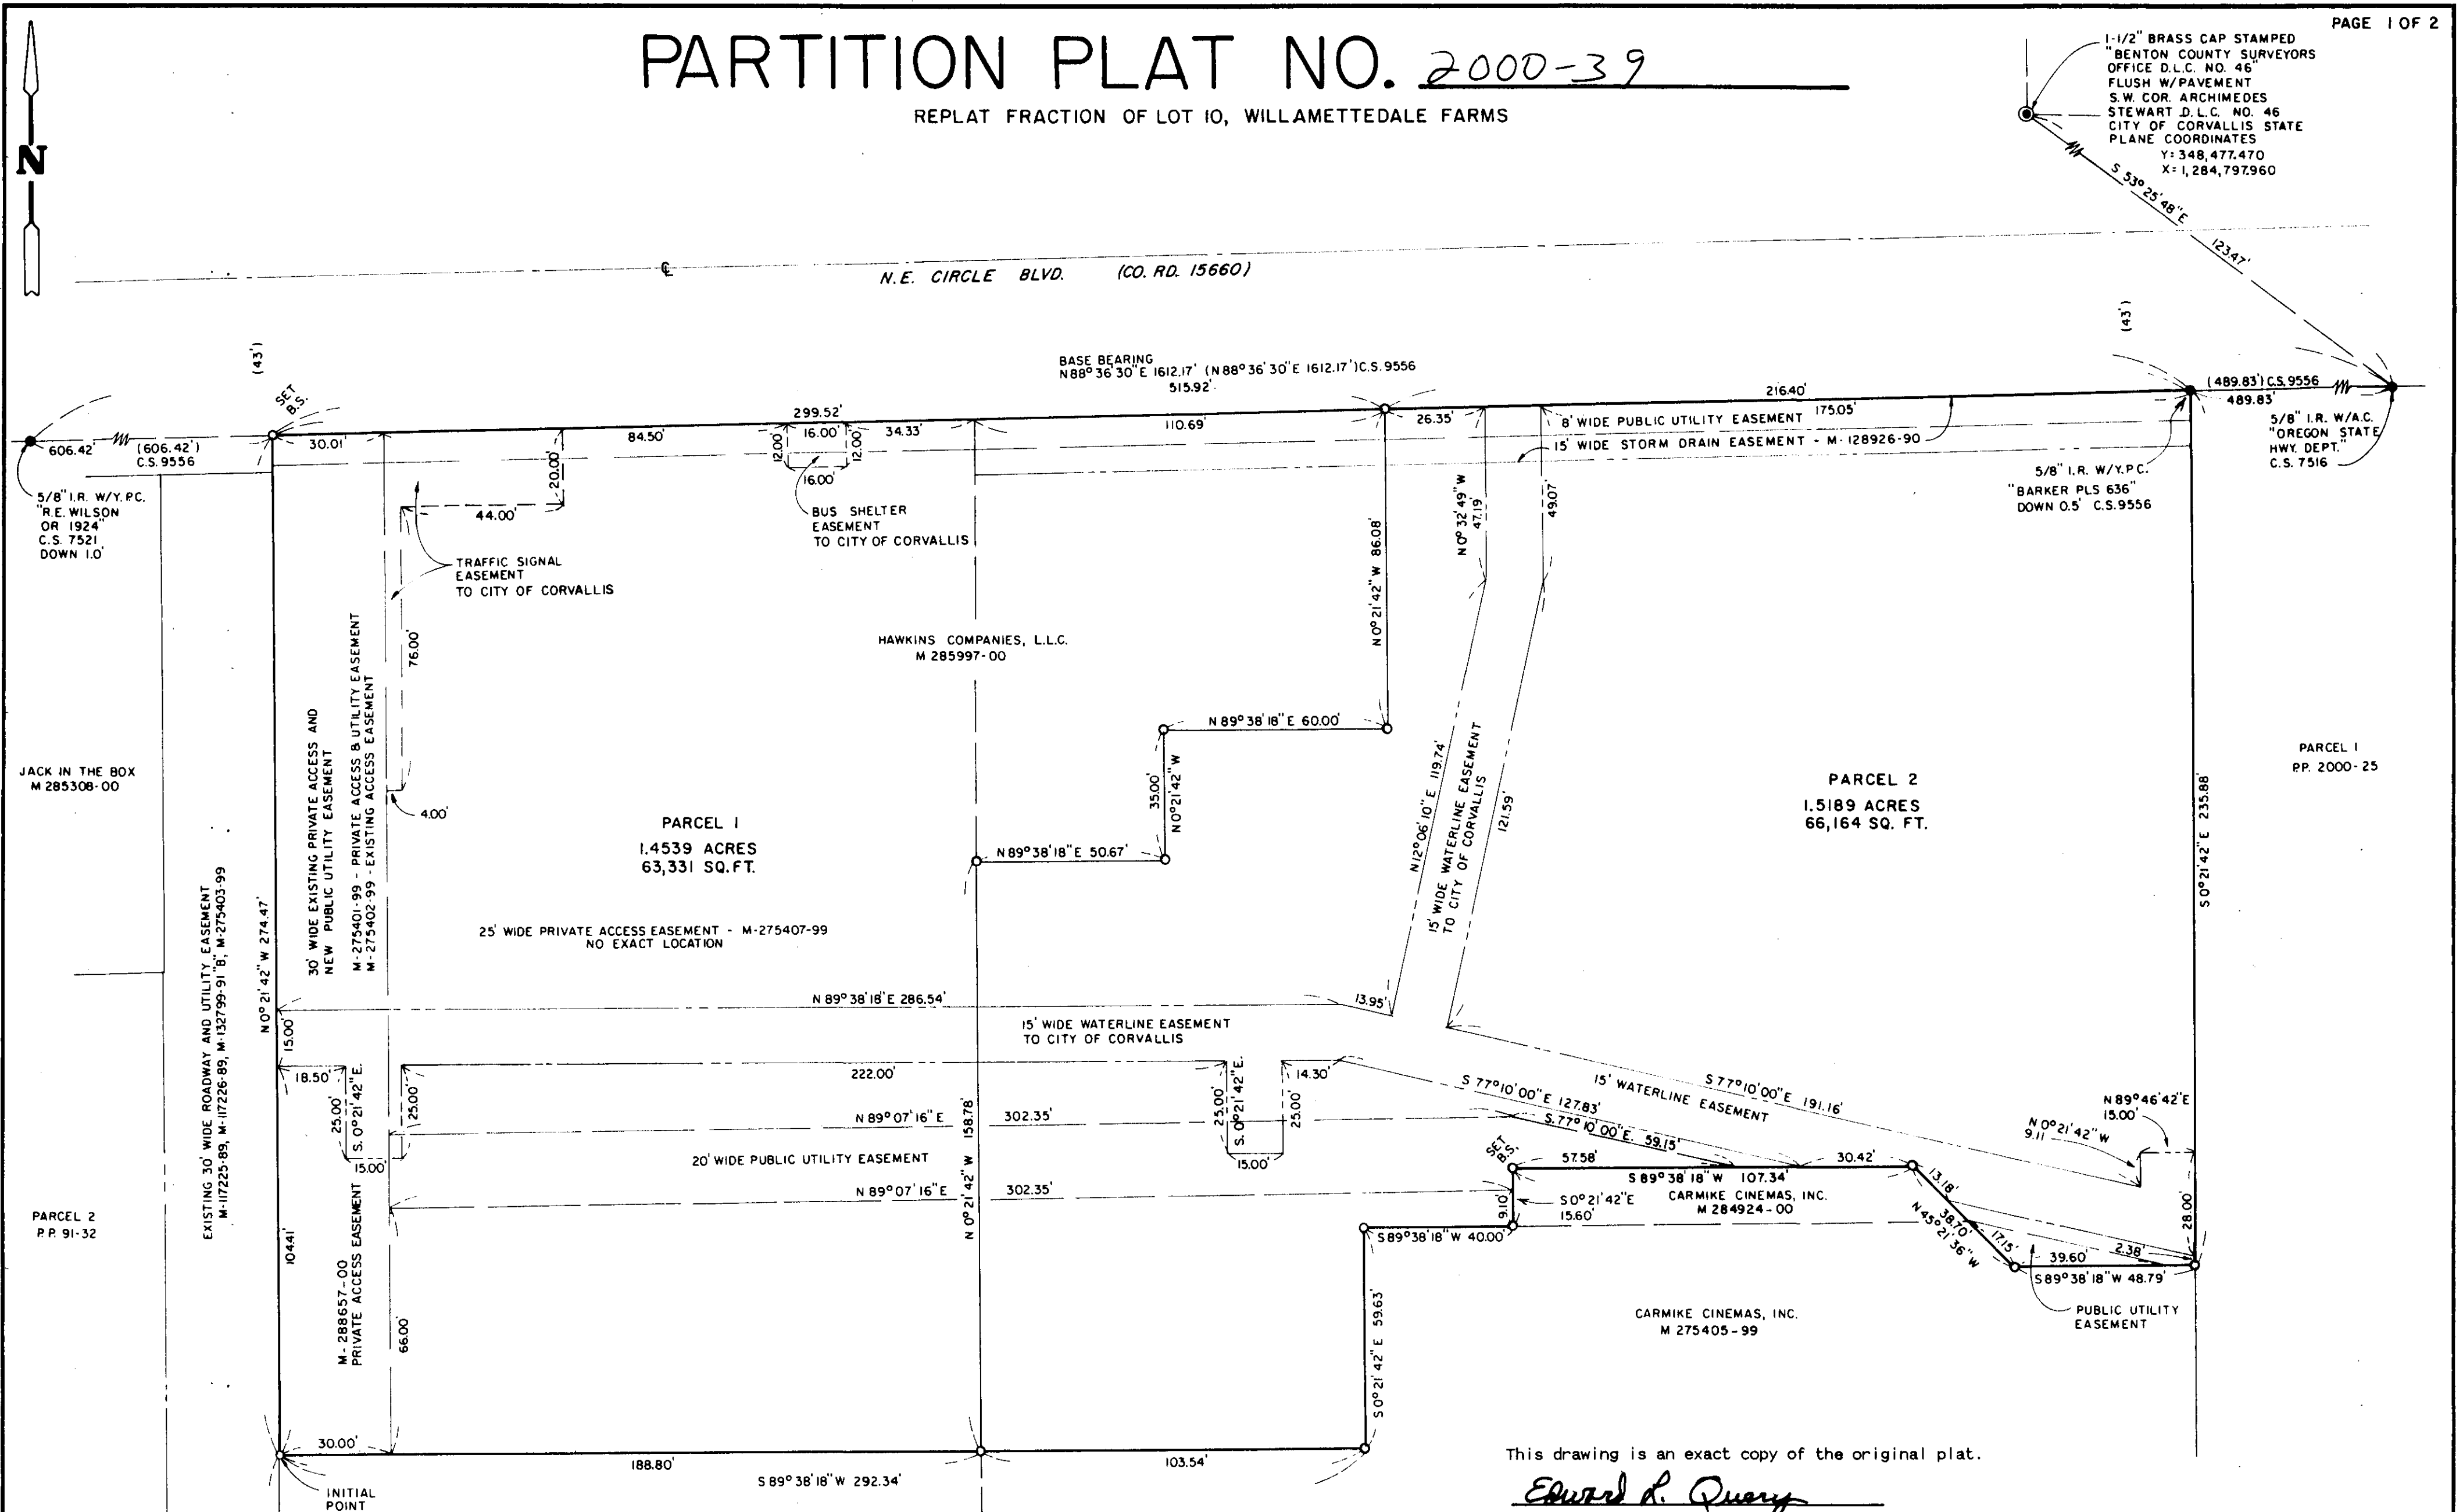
PAGE 1 OF 2

N

PARTITION PLAT NO. 2000-39

REPLAT FRACTION OF LOT 10, WILLAMETTEDALE FARMS

1-1/2" BRASS CAP STAMPED "BENTON COUNTY SURVEYORS OFFICE D.L.C. NO. 46" FLUSH W/PAVEMENT S.W. COR. ARCHIMEDES STEWART D.L.C. NO. 46 CITY OF CORVALLIS STATE PLANE COORDINATES Y: 348,477.470 X: 1,284,797.960

S 53° 25' 48" E

123.47'

℄

N.E. CIRCLE BLVD. (CO. RD. 15660)

(43')

(43')

BASE BEARING N88° 36' 30" E 1612.17' (N88° 36' 30" E 1612.17') C.S. 9556

515.92'

216.40'

(489.83') C.S. 9556

489.83'

5/8" I.R. W/A.C. "OREGON STATE HWY. DEPT." C.S. 7516

SET B.S.

299.52'

606.42'

(606.42') C.S. 9556

30.01'

84.50'

16.00'

12.00

12.00

34.33'

110.69'

26.35'

8' WIDE PUBLIC UTILITY EASEMENT

175.05'

15' WIDE STORM DRAIN EASEMENT - M-128926-90

5/8" I.R. W/Y.P.C. "BARKER PLS 636" DOWN 0.5' C.S. 9556

5/8" I.R. W/Y.P.C. "R.E. WILSON OR 1924" C.S. 7521 DOWN 1.0'

20.00'

16.00'

44.00'

BUS SHELTER EASEMENT TO CITY OF CORVALLIS

TRAFFIC SIGNAL EASEMENT TO CITY OF CORVALLIS

N0° 21' 42" W 86.08'

N0° 32' 49" W 47.19'

49.07'

76.00'

HAWKINS COMPANIES, L.L.C. M 285997-00

30' WIDE EXISTING PRIVATE ACCESS AND NEW PUBLIC UTILITY EASEMENT

M-275401-99 - PRIVATE ACCESS & UTILITY EASEMENT
M-275402-99 - EXISTING ACCESS EASEMENT

N 89° 38' 18" E 60.00'

35.00'

N0° 21' 42" W

N12° 06' 10" E 119.74'

15' WIDE WATERLINE EASEMENT TO CITY OF CORVALLIS

121.59'

PARCEL 2
1.5189 ACRES
66,164 SQ. FT.

PARCEL 1
PP. 2000-25

S0° 21' 42" E 235.88'

JACK IN THE BOX M 285308-00

4.00'

PARCEL 1
1.4539 ACRES
63,331 SQ. FT.

N 89° 38' 18" E 50.67'

25' WIDE PRIVATE ACCESS EASEMENT - M-275407-99 NO EXACT LOCATION

EXISTING 30' WIDE ROADWAY AND UTILITY EASEMENT M-117225-89, M-117226-89, M-132799-91 "B", M-275403-99

N0° 21' 42" W 274.47'

N 89° 38' 18" E 286.54'

13.95'

15' WIDE WATERLINE EASEMENT TO CITY OF CORVALLIS

15.00'

18.50'

25.00'

S. 0° 21' 42" E.

15.00'

25.00'

222.00'

25.00'

S. 0° 21' 42" E.

25.00'

15.00'

14.30'

S 77° 10' 00" E 127.83'

S 77° 10' 00" E 59.15'

15' WATERLINE EASEMENT

S 77° 10' 00" E 191.16'

N 89° 46' 42" E 15.00'

N 0° 21' 42" W 9.11'

N 89° 07' 16" E

302.35'

158.78'

20' WIDE PUBLIC UTILITY EASEMENT

SET B.S.

57.58'

S 89° 38' 18" W 107.34'

30.42'

13.18'

CARMIKE CINEMAS, INC. M 284924-00

N 89° 07' 16" E

302.35'

S0° 21' 42" E 15.60'

9.10'

38.70

N 45° 21' 36" W

17.15'

39.60

2.38'

28.00'

S 89° 38' 18" W 40.00'

S 89° 38' 18" W 48.79'

PUBLIC UTILITY EASEMENT

PARCEL 2 P.P. 91-32

104.41'

M-288657-00 PRIVATE ACCESS EASEMENT

66.00'

N 0° 21' 42" W

S0° 21' 42" E 59.63'

CARMIKE CINEMAS, INC. M 275405-99

30.00'

188.80'

103.54'

S 89° 38' 18" W 292.34'

INITIAL POINT

This drawing is an exact copy of the original plat.

Edward L. Query